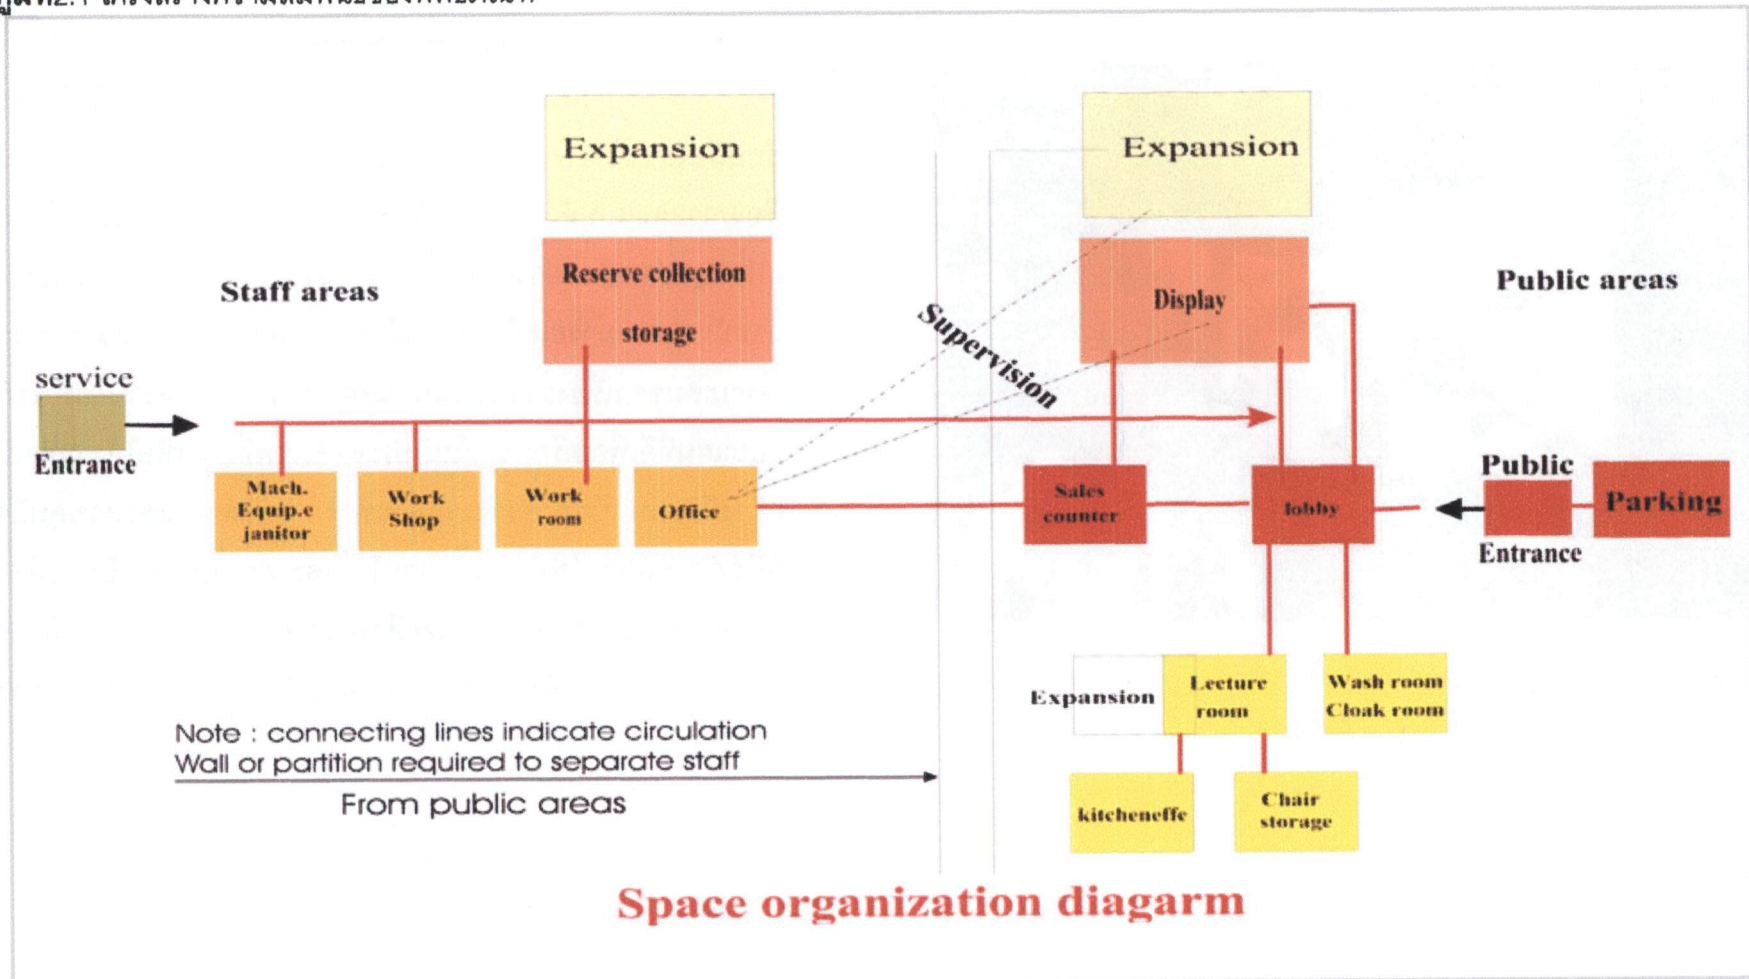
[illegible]

Expansion

Expansion

Staff areas

Reserve collection storage

Supervision

Display

Public areas

service

Entrance

Mach. Equip.e janitor

Work Shop

Work room

Office

Sales counter

lobby

Public

Entrance

Parking

Expansion

Lecture room

Wash room Cloak room

kitcheneffe

Chair storage

Note : connecting lines indicate circulation
Wall or partition required to separate staff
From public areas

Space organization diagarm